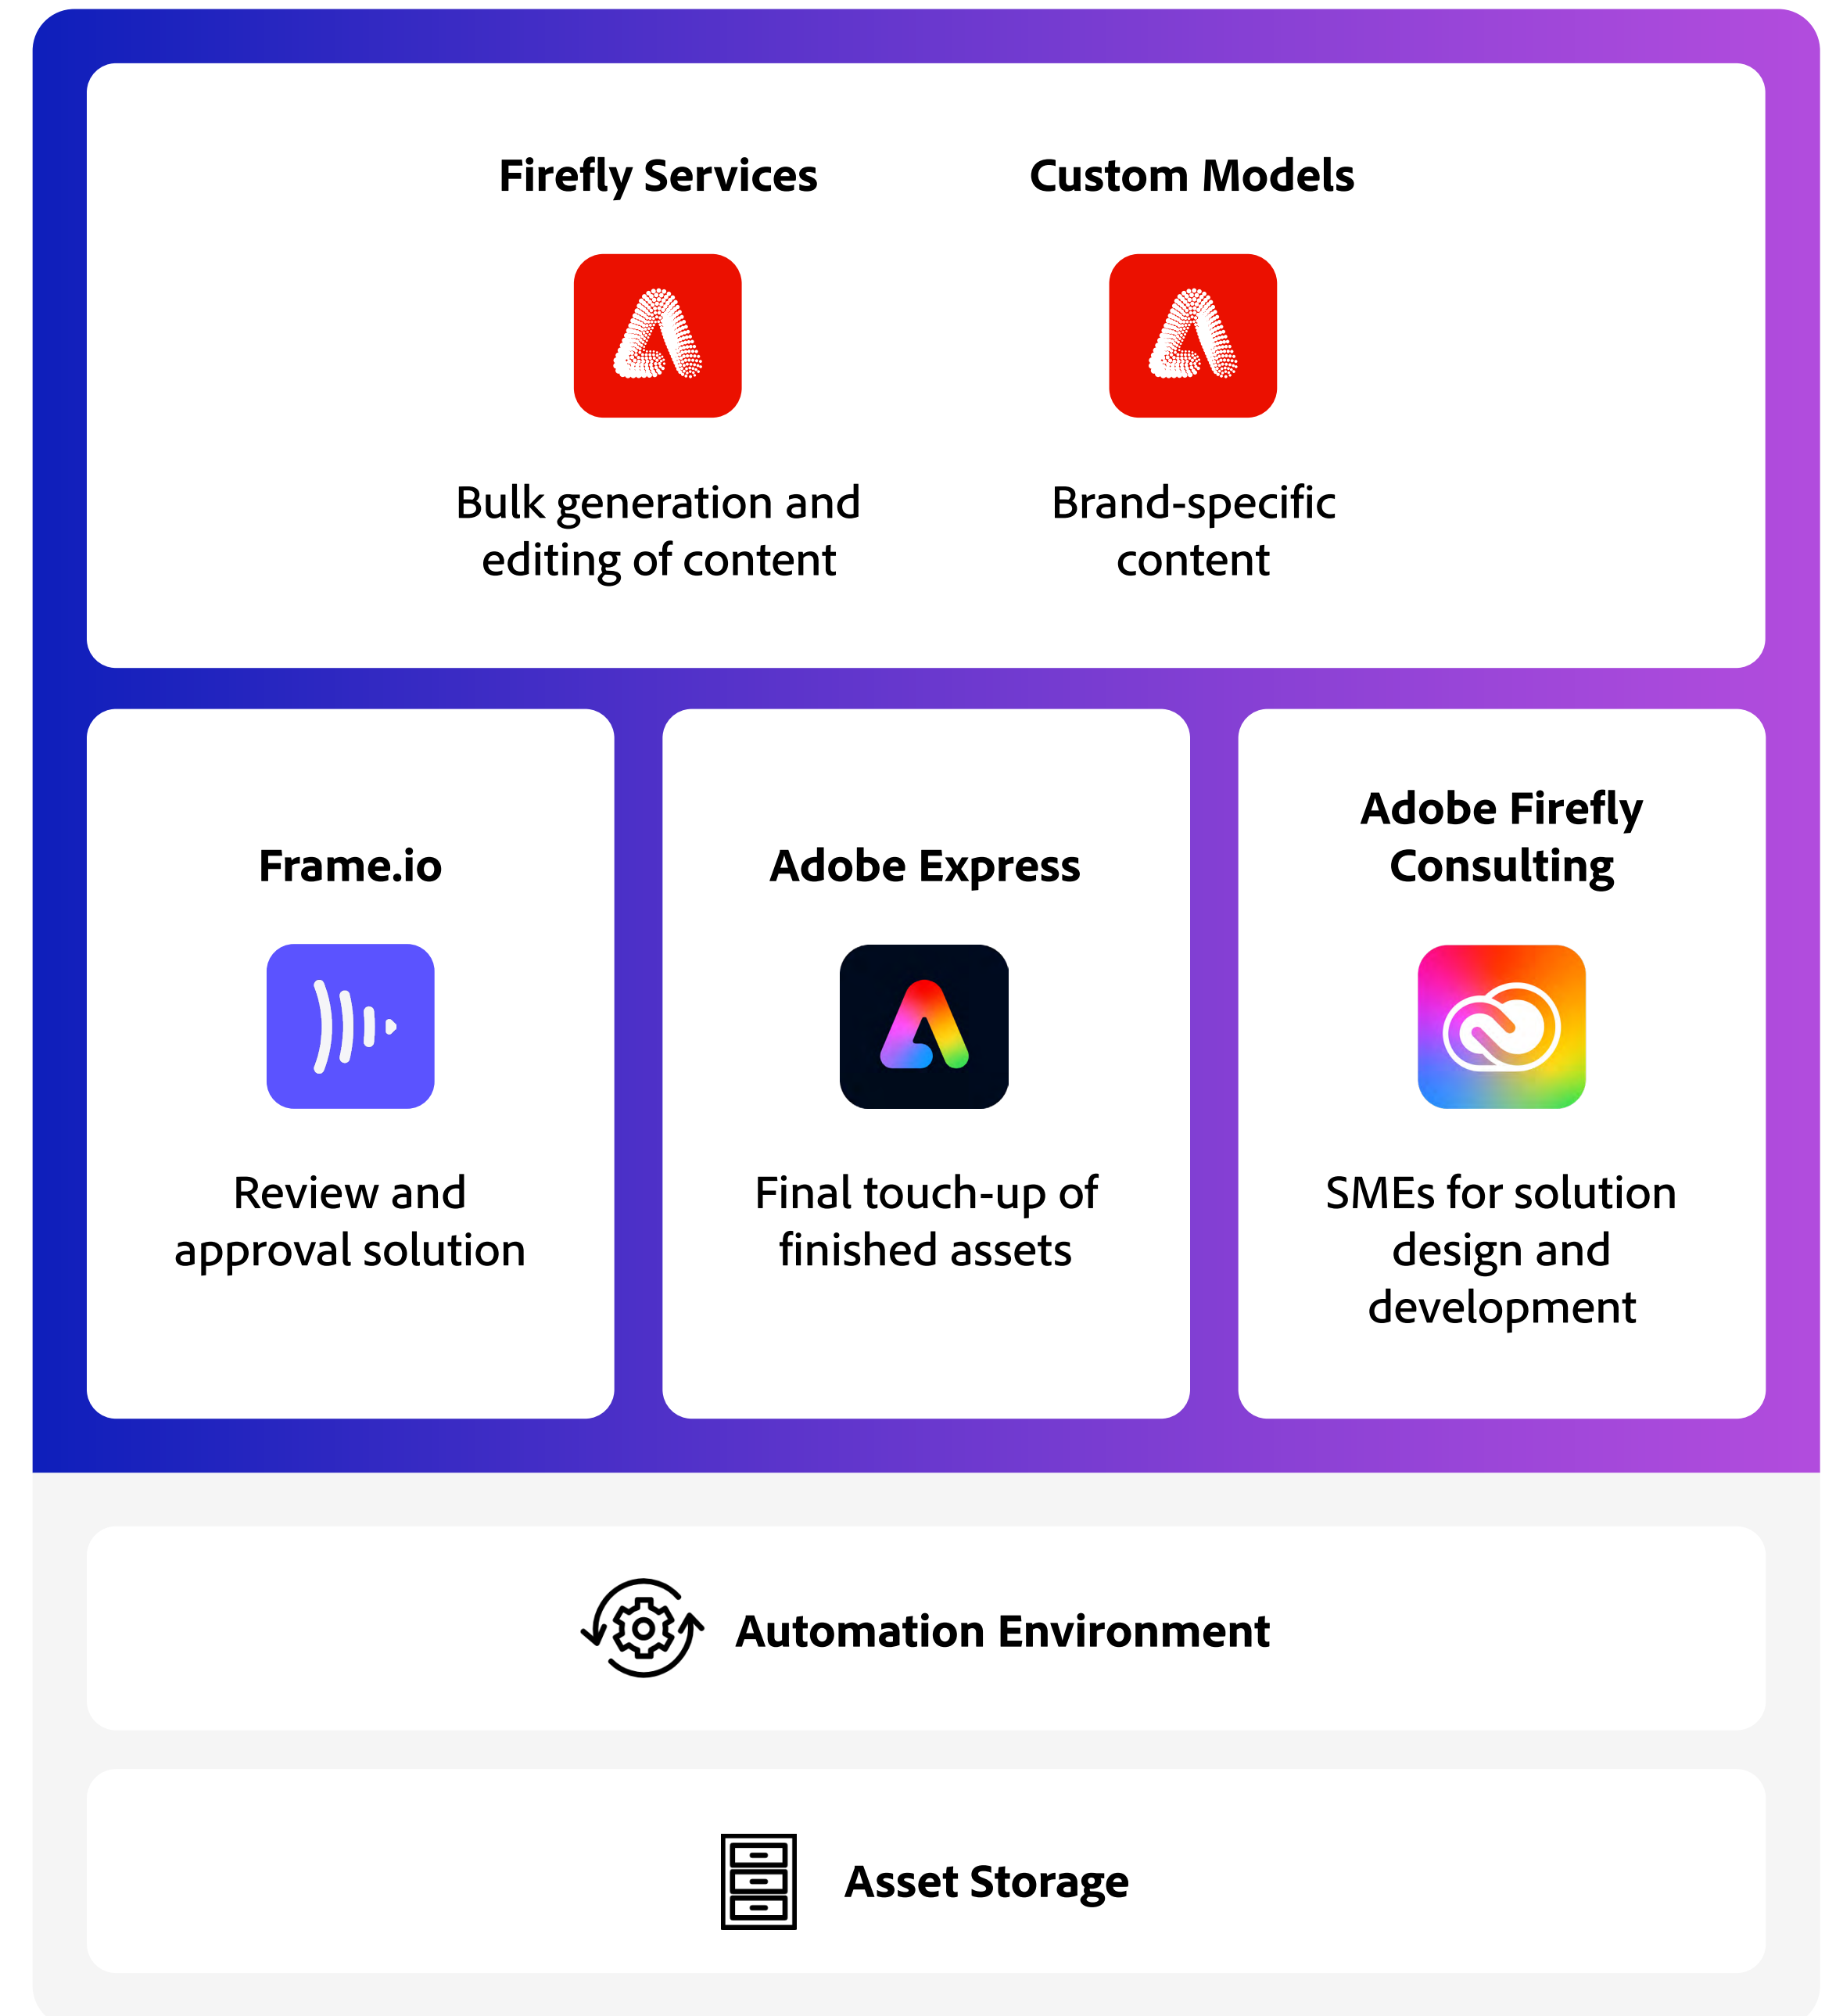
Firefly Services

Bulk generation and editing of content

Custom Models

Brand-specific content

Frame.io

Review and approval solution

Adobe Express

Final touch-up of finished assets

Adobe Firefly Consulting

SMEs for solution design and development

Automation Environment

Asset Storage